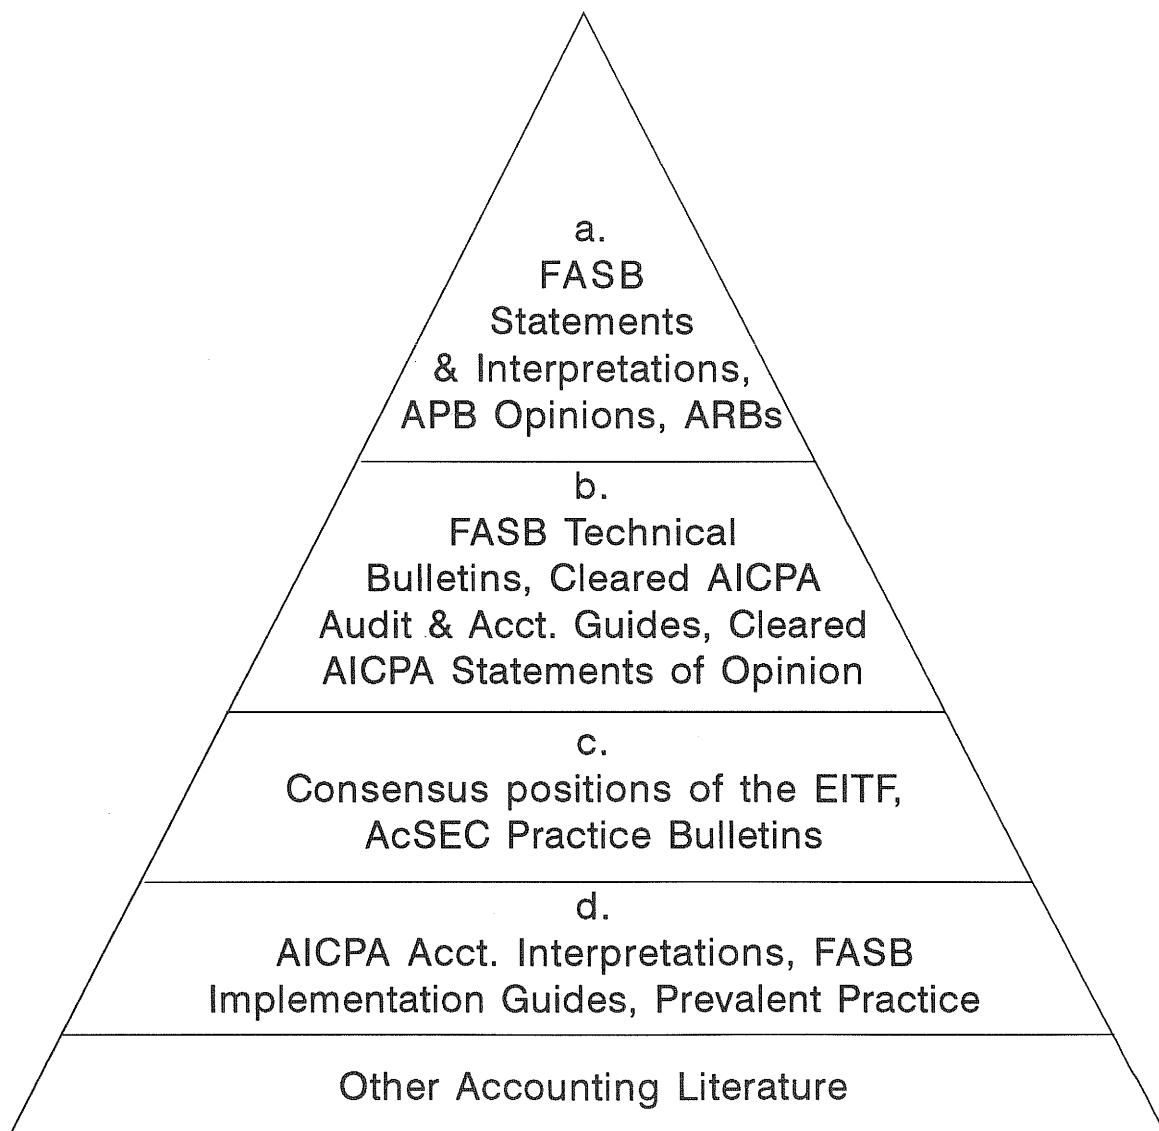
a.
FASB Statements & Interpretations, APB Opinions, ARBs

b.
FASB Technical Bulletins, Cleared AICPA Audit & Acct. Guides, Cleared AICPA Statements of Opinion

c.
Consensus positions of the EITF, AcSEC Practice Bulletins

d.
AICPA Acct. Interpretations, FASB Implementation Guides, Prevalent Practice

Other Accounting Literature